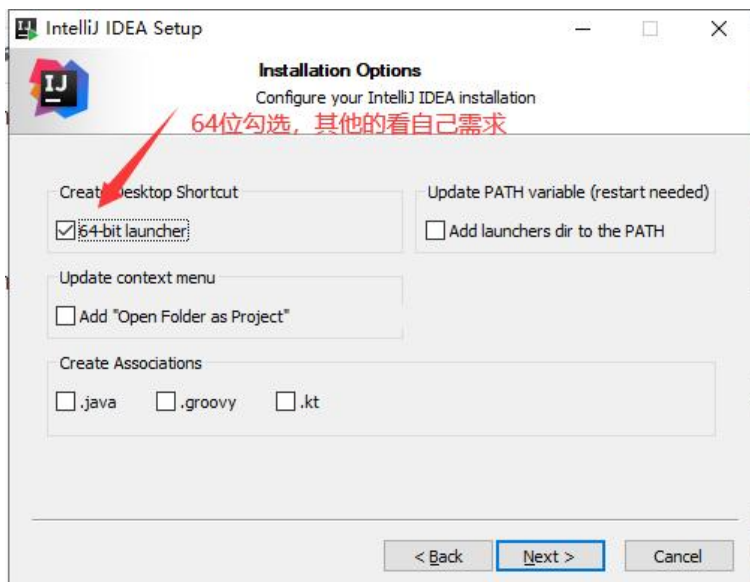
IntelliJ IDEA Setup

IJ

Installation Options

Configure your IntelliJ IDEA installation

64位勾选，其他的看自己需求

Create Desktop Shortcut

64-bit launcher

Update PATH variable (restart needed)

Add launchers dir to the PATH

Update context menu

Add "Open Folder as Project"

Create Associations

.java

.groovy

.kt

< Back

Next >

Cancel